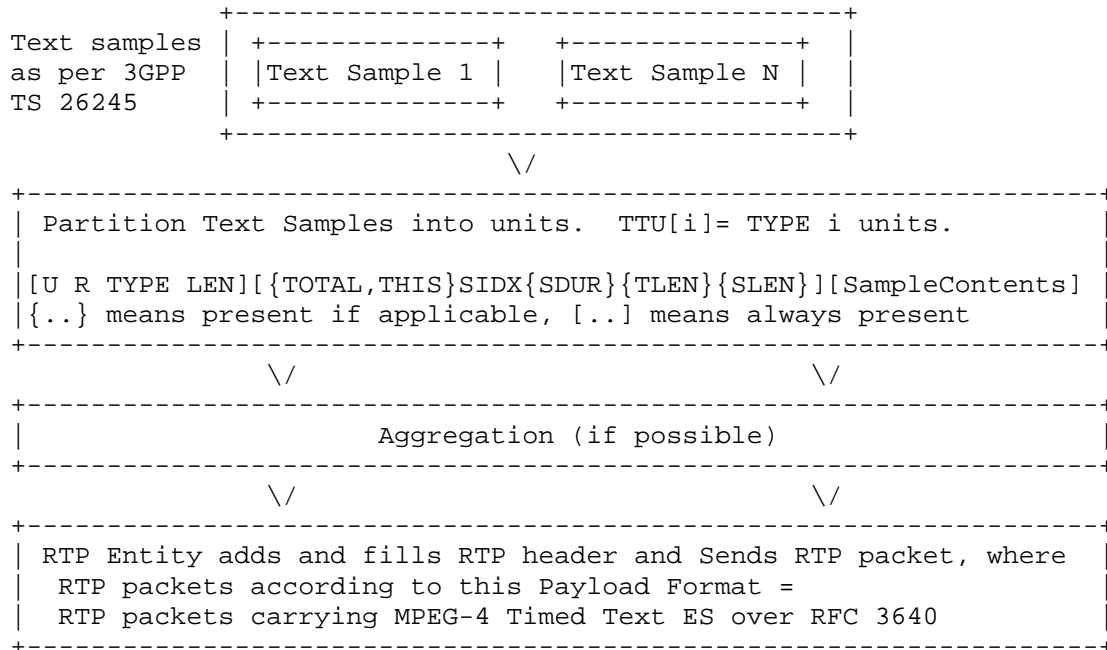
Text samples as per 3GPP TS 26245

Text Sample 1

Text Sample N

\/

Partition Text Samples into units. TTU[i]= TYPE i units.

[U R TYPE LEN][{TOTAL,THIS}SIDX{SDUR}{TLEN}{SLEN}][SampleContents]
{..} means present if applicable, [..] means always present

\/ \/

Aggregation (if possible)

\/ \/

RTP Entity adds and fills RTP header and Sends RTP packet, where RTP packets according to this Payload Format = RTP packets carrying MPEG-4 Timed Text ES over RFC 3640